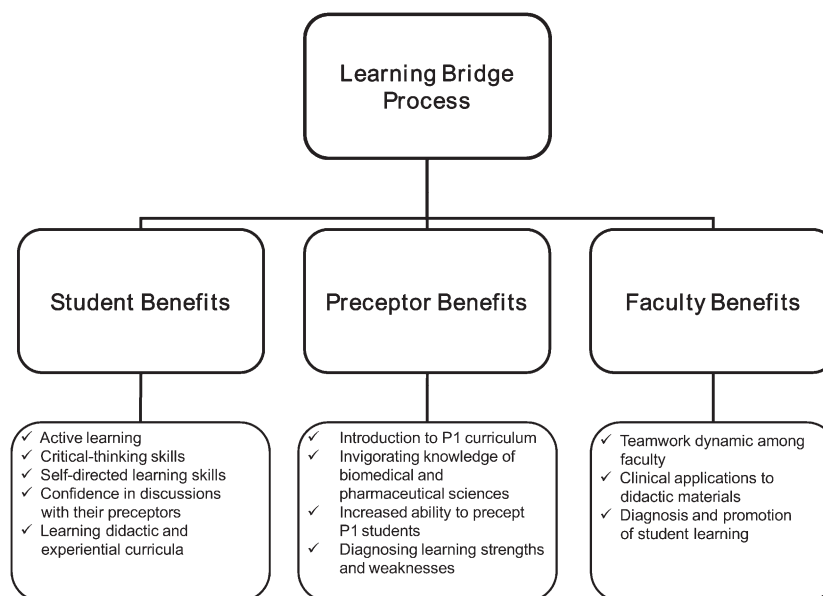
Learning Bridge Process

Student Benefits

Preceptor Benefits

Faculty Benefits

✓ Active learning
✓ Critical-thinking skills
✓ Self-directed learning skills
✓ Confidence in discussions with their preceptors
✓ Learning didactic and experiential curricula

✓ Introduction to P1 curriculum
✓ Invigorating knowledge of biomedical and pharmaceutical sciences
✓ Increased ability to precept P1 students
✓ Diagnosing learning strengths and weaknesses

✓ Teamwork dynamic among faculty
✓ Clinical applications to didactic materials
✓ Diagnosis and promotion of student learning